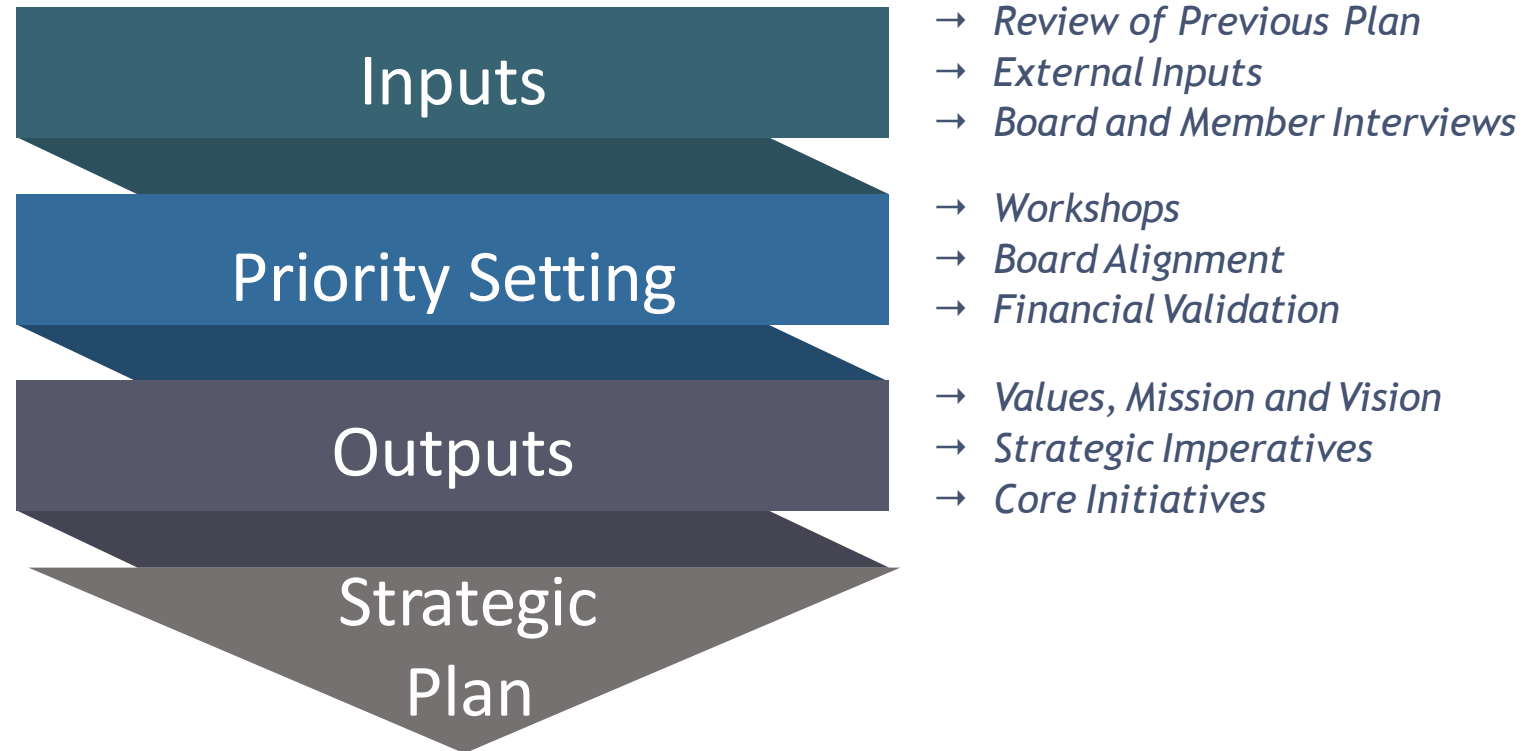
Inputs

→ Review of Previous Plan
→ External Inputs
→ Board and Member Interviews

Priority Setting

→ Workshops
→ Board Alignment
→ Financial Validation

Outputs

→ Values, Mission and Vision
→ Strategic Imperatives
→ Core Initiatives

Strategic Plan